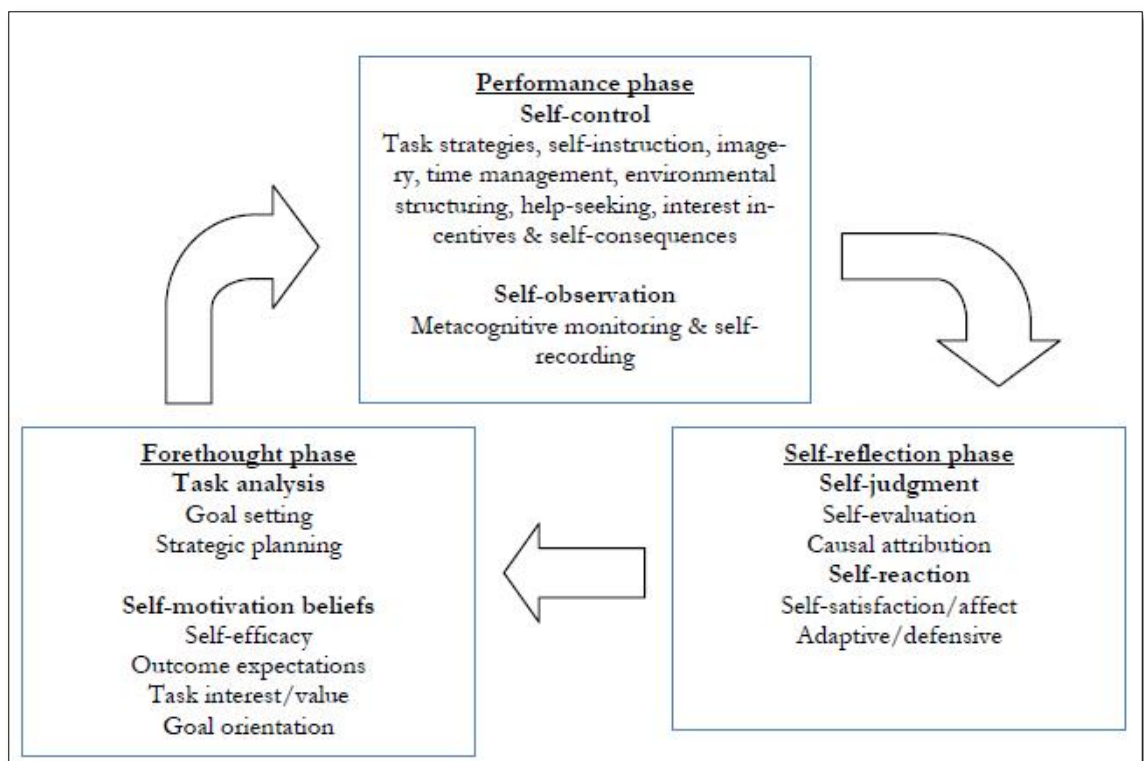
Performance phase
Self-control
Task strategies, self-instruction, imagery, time management, environmental structuring, help-seeking, interest incentives & self-consequences

Self-observation
Metacognitive monitoring & self-recording

Forethought phase
Task analysis
Goal setting
Strategic planning

Self-motivation beliefs
Self-efficacy
Outcome expectations
Task interest/value
Goal orientation

Self-reflection phase
Self-judgment
Self-evaluation
Causal attribution
Self-reaction
Self-satisfaction/affect
Adaptive/defensive